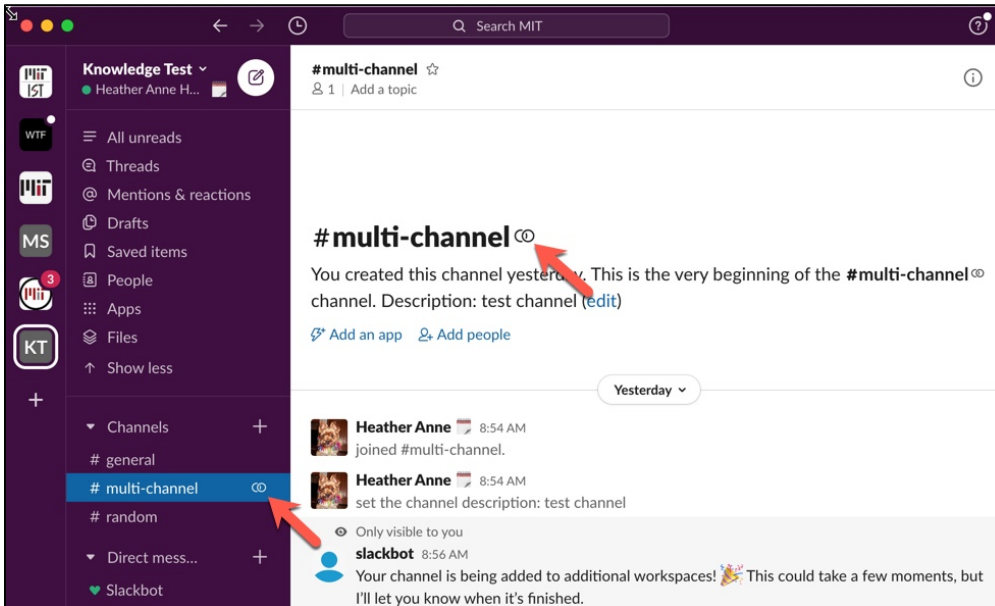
Search MIT

IST
WTF
MS
3
KT
+

Knowledge Test
Heather Anne H...

All unreads
Threads
Mentions & reactions
Drafts
Saved items
People
Apps
Files
Show less

Channels
# general
# multi-channel
# random
Direct mess...
Slackbot

#multi-channel
1 | Add a topic

#multi-channel

You created this channel yesterday. This is the very beginning of the #multi-channel channel. Description: test channel (edit)

Add an app  Add people

Yesterday

Heather Anne 8:54 AM
joined #multi-channel.

Heather Anne 8:54 AM
set the channel description: test channel

Only visible to you
slackbot 8:56 AM
Your channel is being added to additional workspaces! This could take a few moments, but I'll let you know when it's finished.